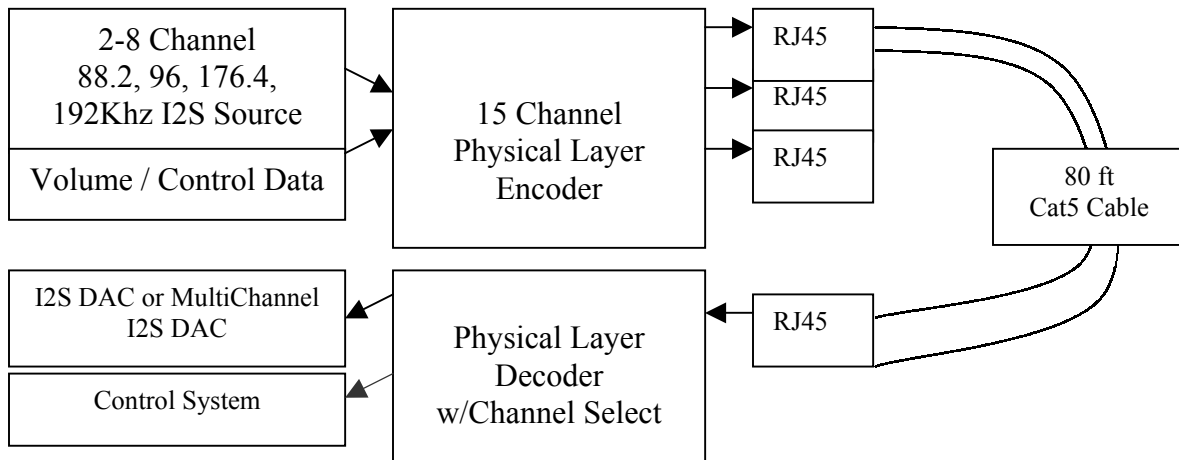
2-8 Channel
88.2, 96, 176.4, 192Khz I2S Source

Volume / Control Data

15 Channel
Physical Layer
Encoder

RJ45

RJ45

RJ45

80 ft
Cat5 Cable

I2S DAC or MultiChannel
I2S DAC

Control System

Physical Layer
Decoder
w/Channel Select

RJ45